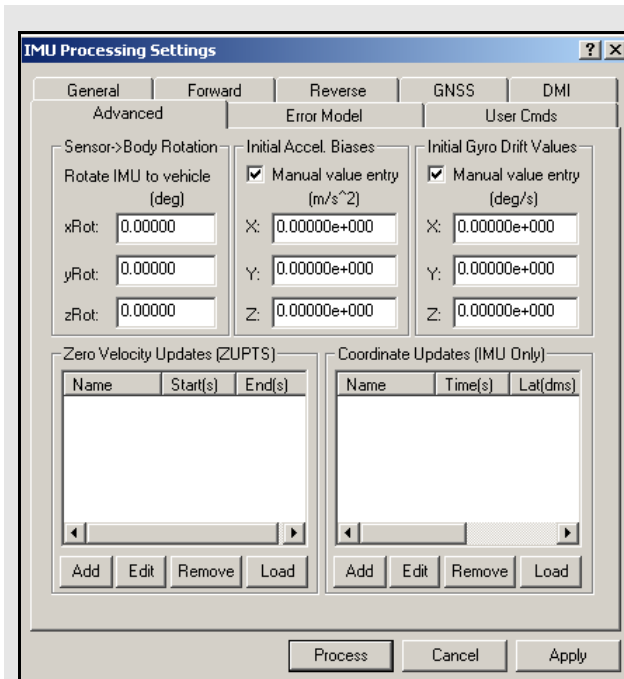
IMU Processing Settings ? ×

General | Forward | Reverse | GNSS | DMI
Advanced | Error Model | User Cmds

Sensor->Body Rotation
Rotate IMU to vehicle (deg)
xRot: 0.00000
yRot: 0.00000
zRot: 0.00000

Initial Accel. Biases
☑ Manual value entry ($m/s^2$)
X: 0.00000e+000
Y: 0.00000e+000
Z: 0.00000e+000

Initial Gyro Drift Values
☑ Manual value entry (deg/s)
X: 0.00000e+000
Y: 0.00000e+000
Z: 0.00000e+000

Zero Velocity Updates (ZUPTS)

| Name | Start(s) | End(s) |
|---|---|---|

Add Edit Remove Load

Coordinate Updates (IMU Only)

| Name | Time(s) | Lat(dms) |
|---|---|---|

Add Edit Remove Load

Process Cancel Apply